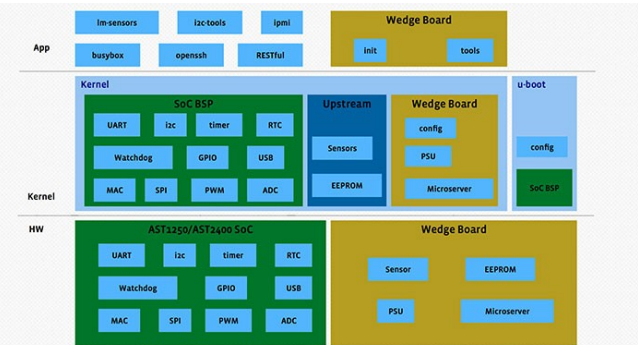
App

lm-sensors

i2c-tools

ipmi

busybox

openssh

RESTful

Wedge Board

init

tools

Kernel

SoC BSP

UART

i2c

timer

RTC

Watchdog

GPIO

USB

MAC

SPI

PWM

ADC

Upstream

Sensors

EEPROM

Wedge Board

config

PSU

Microserver

u-boot

config

SoC BSP

Kernel

HW

AST1250/AST2400 SoC

UART

i2c

timer

RTC

Watchdog

GPIO

USB

MAC

SPI

PWM

ADC

Wedge Board

Sensor

EEPROM

PSU

Microserver